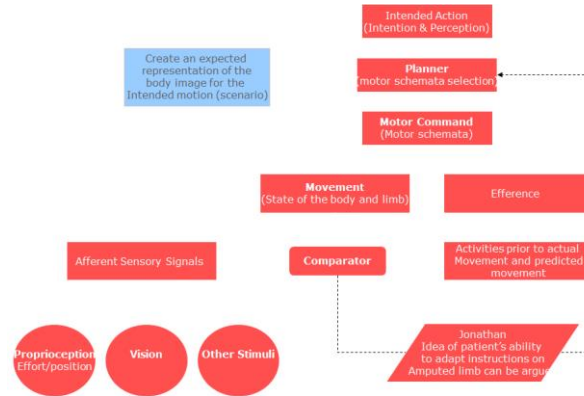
Intended Action
(Intention & Perception)

Create an expected representation of the body image for the Intended motion (scenario)

Planner
(motor schemata selection)

Motor Command
(Motor schemata)

Movement
(State of the body and limb)

Efference

Afferent Sensory Signals

Comparator

Activities prior to actual Movement and predicted movement

Proprioception
Effort/position

Vision

Other Stimuli

Jonathan
Idea of patient's ability to adapt instructions on Amputated limb can be argu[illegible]